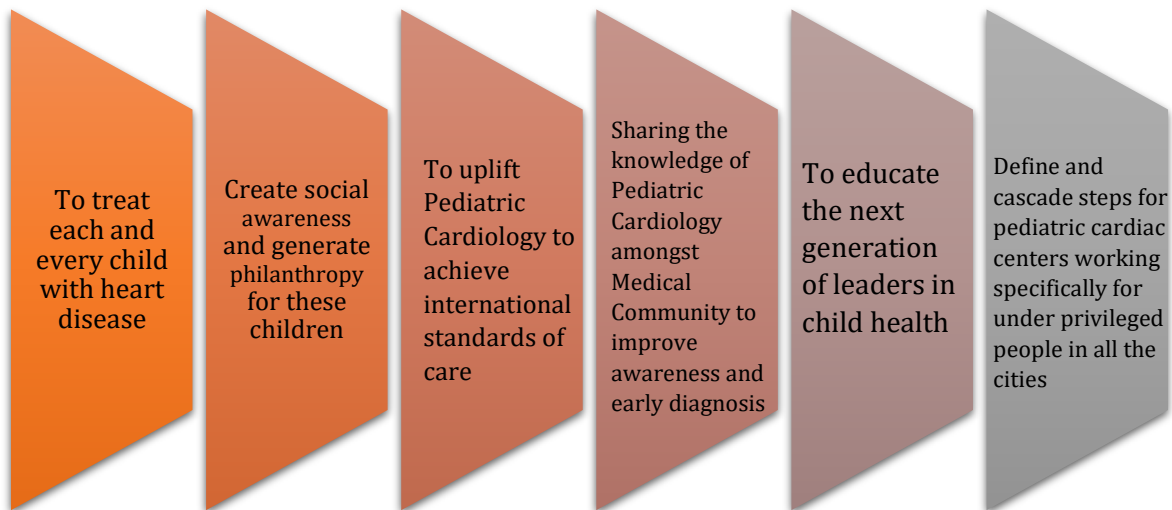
To treat each and every child with heart disease

Create social awareness and generate philanthropy for these children

To uplift Pediatric Cardiology to achieve international standards of care

Sharing the knowledge of Pediatric Cardiology amongst Medical Community to improve awareness and early diagnosis

To educate the next generation of leaders in child health

Define and cascade steps for pediatric cardiac centers working specifically for under privileged people in all the cities